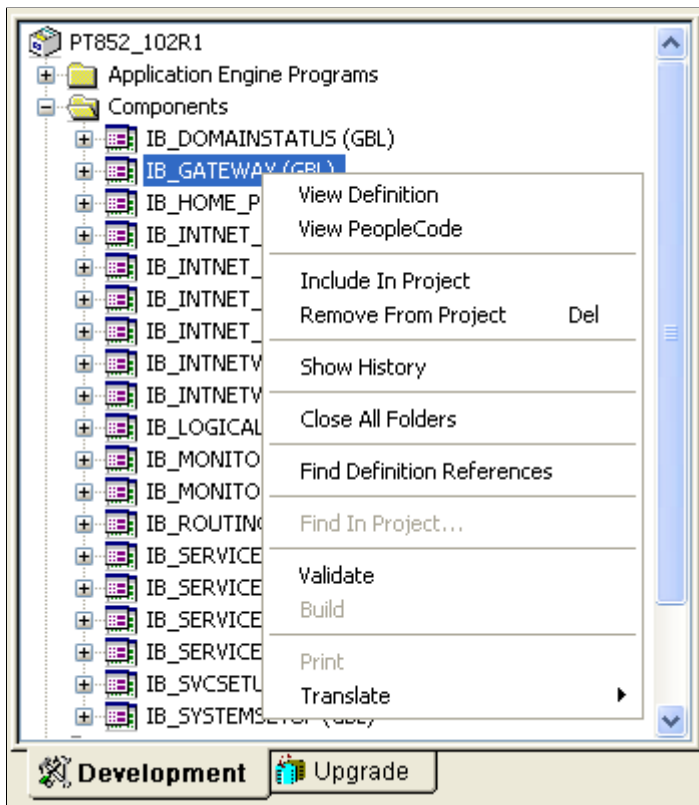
PT852_102R1
Application Engine Programs
Components
IB_DOMAINSTATUS (GBL)
IB_GATEWAY (GBL)
IB_HOME_P
IB_INTNET_
IB_INTNET_
IB_INTNET_
IB_INTNET_
IB_INTNETV
IB_INTNETV
IB_LOGICAL
IB_MONITO
IB_MONITO
IB_ROUTIN
IB_SERVICE
IB_SERVICE
IB_SERVICE
IB_SERVICE
IB_SVCSETU
IB_SYSTEMSETUP (GBL)

View Definition
View PeopleCode
Include In Project
Remove From Project Del
Show History
Close All Folders
Find Definition References
Find In Project...
Validate
Build
Print
Translate

Development
Upgrade